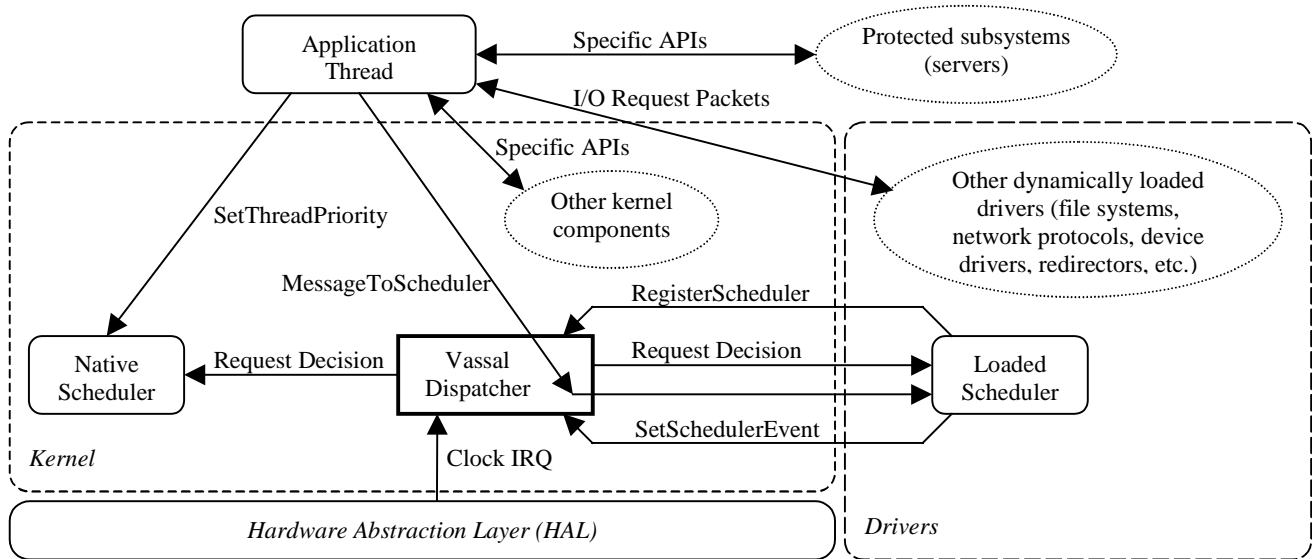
Application Thread

Specific APIs

Protected subsystems (servers)

I/O Request Packets

Specific APIs

Other kernel components

Other dynamically loaded drivers (file systems, network protocols, device drivers, redirectors, etc.)

SetThreadPriority

MessageToScheduler

RegisterScheduler

Native Scheduler

Request Decision

Vassal Dispatcher

Request Decision

Loaded Scheduler

SetSchedulerEvent

Kernel

Clock IRQ

Hardware Abstraction Layer (HAL)

Drivers